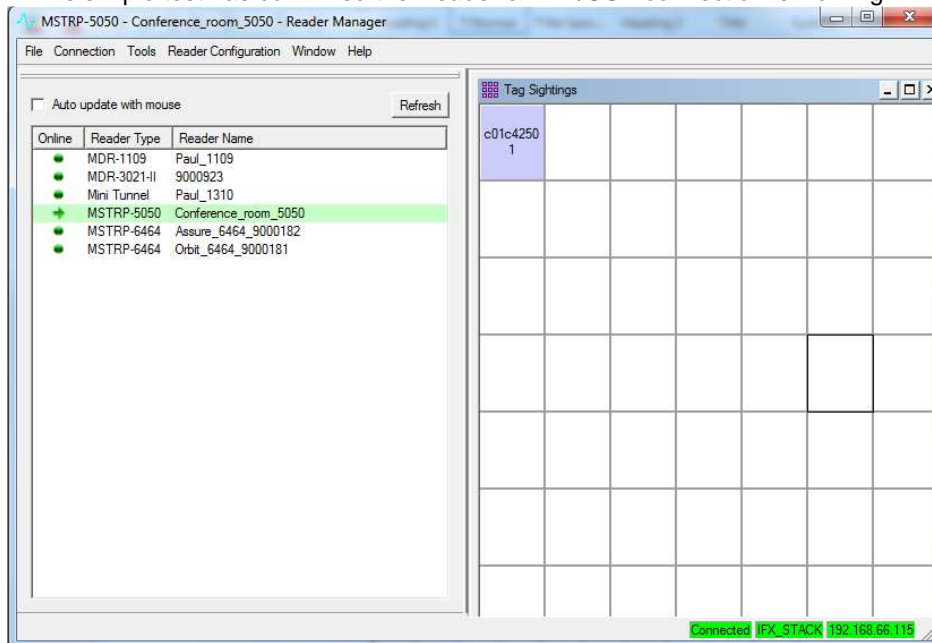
MSTRP-5050 - Conference_room_5050 - Reader Manager

File Connection Tools Reader Configuration Window Help

Auto update with mouse

Refresh

| Online | Reader Type | Reader Name |
|---|---|---|
| | MDR-1109 | Paul_1109 |
| | MDR-3021-II | 9000923 |
| | Mini Tunnel | Paul_1310 |
| | MSTRP-5050 | Conference_room_5050 |
| | MSTRP-6464 | Assure_6464_9000182 |
| | MSTRP-6464 | Orbit_6464_9000181 |

Tag Sightings

c01c4250 1

Connected IFX_STACK 192.168.66.115